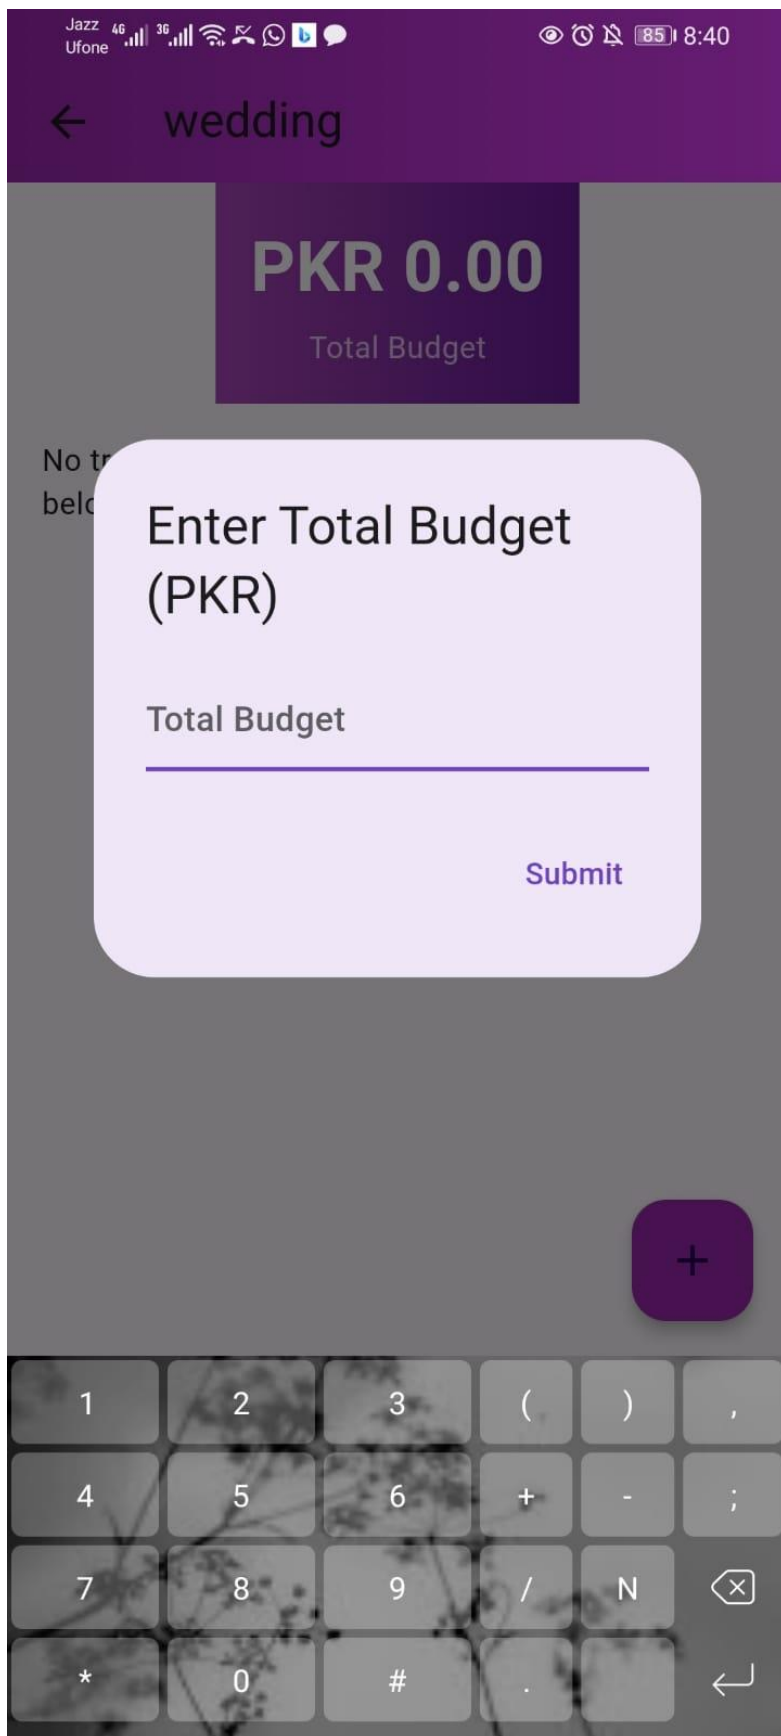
Jazz 4G 3G Ufone

85 8:40

wedding

PKR 0.00

Total Budget

No tr
belo

Enter Total Budget (PKR)

Total Budget

Submit

+

| 1 | 2 | 3 | ( | ) | , |
|---|---|---|---|---|---|
| 4 | 5 | 6 | + | - | ; |
| 7 | 8 | 9 | / | N | |
| * | 0 | # | . | | |